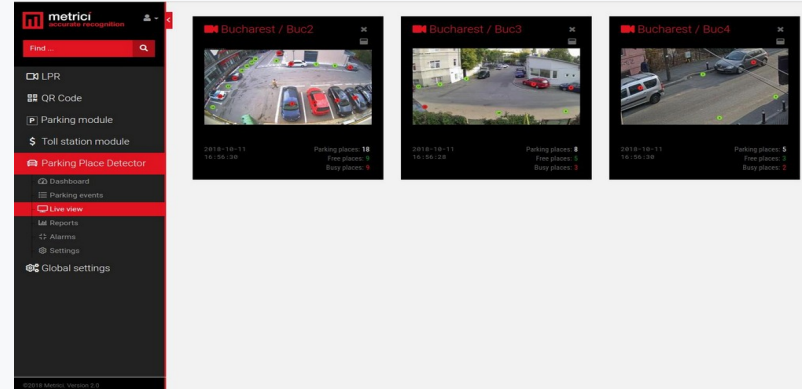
metrici
accurate recognition

Find ...

LPR
QR Code
Parking module
Toll station module
Parking Place Detector
Dashboard
Parking events
Live view
Reports
Alarms
Settings
Global settings

©2018 Metrici. Version 2.0

Bucharest / Buc2

2018-10-11
16:56:30

Parking places: 18
Free places: 9
Busy places: 9

Bucharest / Buc3

2018-10-11
16:56:28

Parking places: 8
Free places: 5
Busy places: 3

Bucharest / Buc4

2018-10-11
16:56:30

Parking places: 5
Free places: 3
Busy places: 2